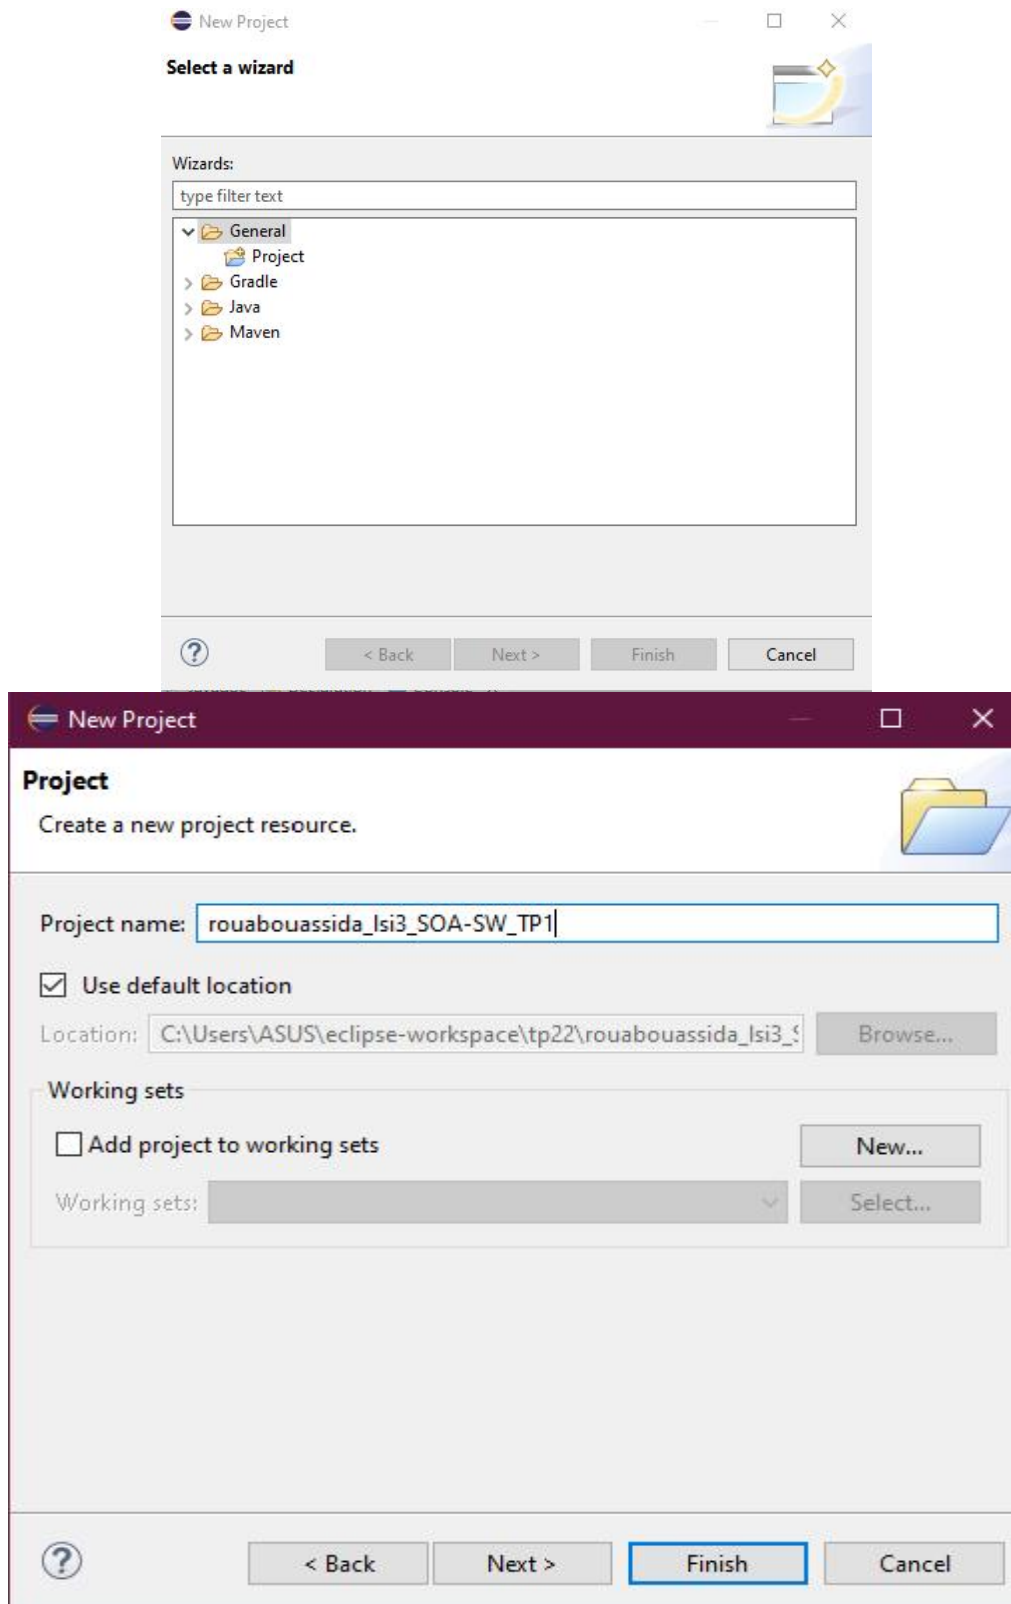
New Project

Select a wizard

Wizards:

type filter text

General
Project
Gradle
Java
Maven

?

< Back
Next >
Finish
Cancel

New Project

Project
Create a new project resource.

Project name: rouabouassida_lsi3_SOA-SW_TP1

Use default location

Location: C:\Users\ASUS\eclipse-workspace\tp22\rouabouassida_lsi3_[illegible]
Browse...

Working sets

Add project to working sets
New...

Working sets:
Select...

?

< Back
Next >
Finish
Cancel